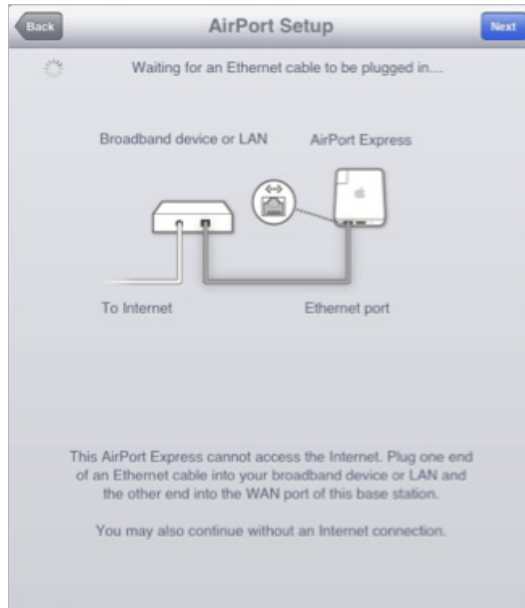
Back

AirPort Setup

Next

Waiting for an Ethernet cable to be plugged in....

Broadband device or LAN

AirPort Express

To Internet

Ethernet port

This AirPort Express cannot access the Internet. Plug one end of an Ethernet cable into your broadband device or LAN and the other end into the WAN port of this base station.

You may also continue without an Internet connection.